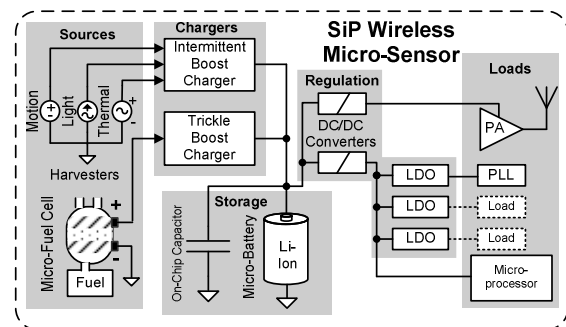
SiP Wireless Micro-Sensor

Sources

Motion

Light

Thermal

Harvesters

Chargers

Intermittent Boost Charger

Trickle Boost Charger

Regulation

DC/DC Converters

Loads

PA

LDO

PLL

LDO

Load

LDO

Load

Micro-processor

Storage

On-Chip Capacitor

Micro-Battery

Li-Ion

Micro-Fuel Cell

Fuel

+

-